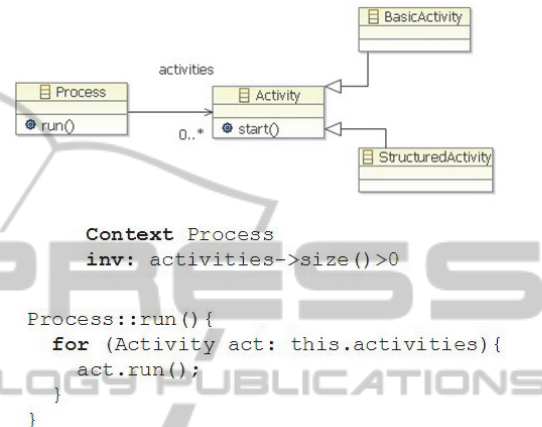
BasicActivity

activities

Process

run()

Activity

start()

0..*

StructuredActivity

**Context** Process
**inv:** activities->size()>0

Process::run(){
  **for** (Activity act: this.activities){
    act.run();
  }
}

PRESS

LOGY PUBLICATIONS